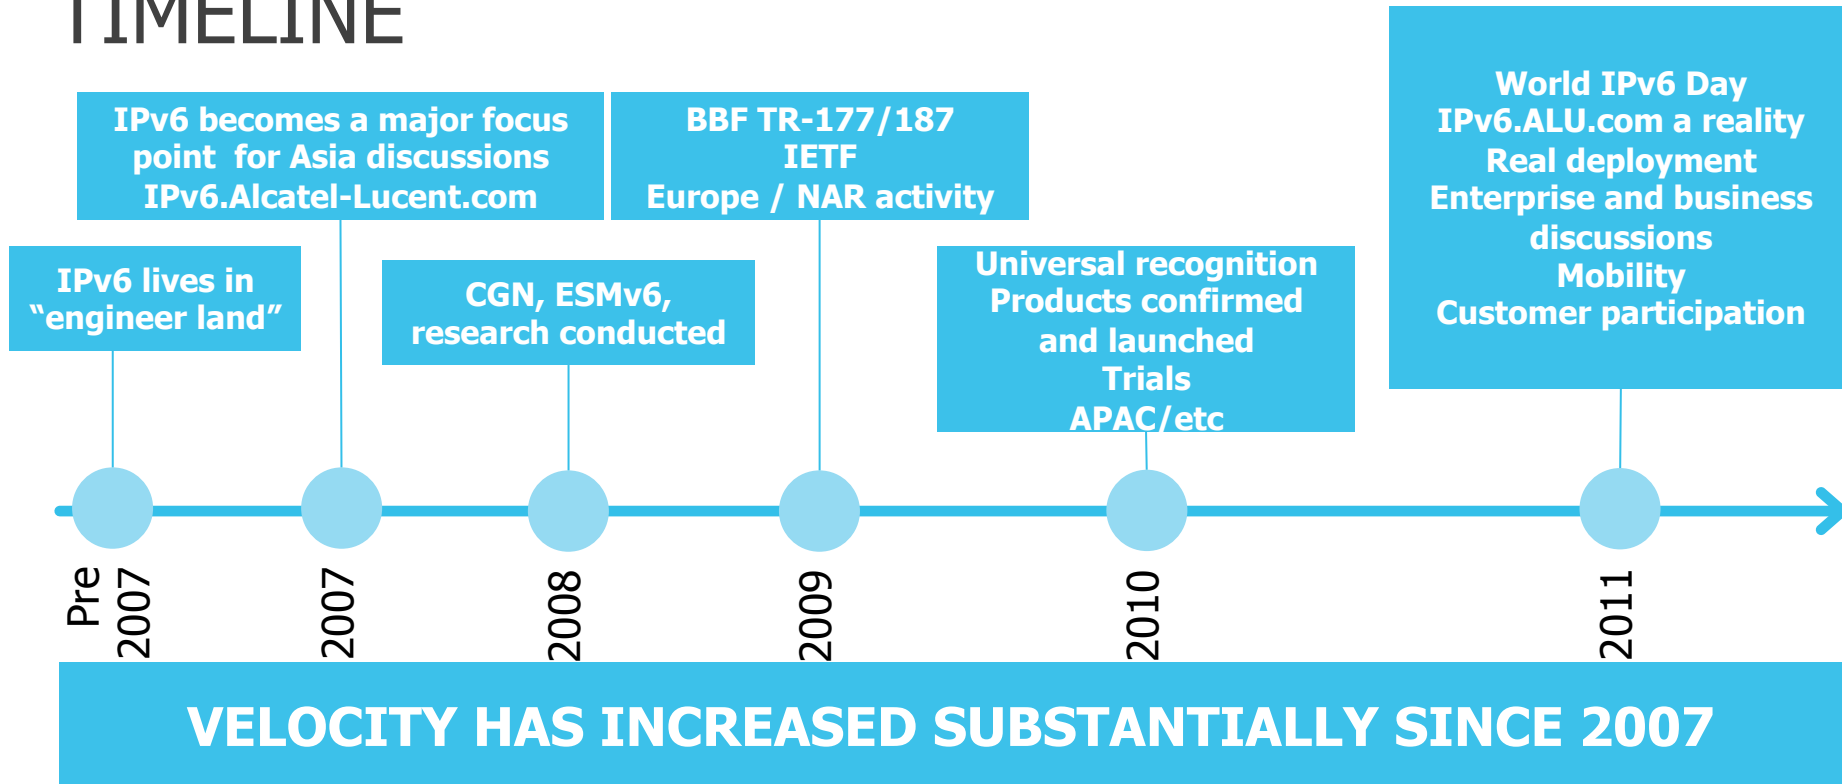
TIMELINE

IPv6 lives in "engineer land"

IPv6 becomes a major focus point for Asia discussions IPv6.Alcatel-Lucent.com

CGN, ESMv6, research conducted

BBF TR-177/187
IETF
Europe / NAR activity

Universal recognition
Products confirmed and launched
Trials
APAC/etc

World IPv6 Day
IPv6.ALU.com a reality
Real deployment
Enterprise and business discussions
Mobility
Customer participation

Pre 2007

2007

2008

2009

2010

2011

VELOCITY HAS INCREASED SUBSTANTIALLY SINCE 2007